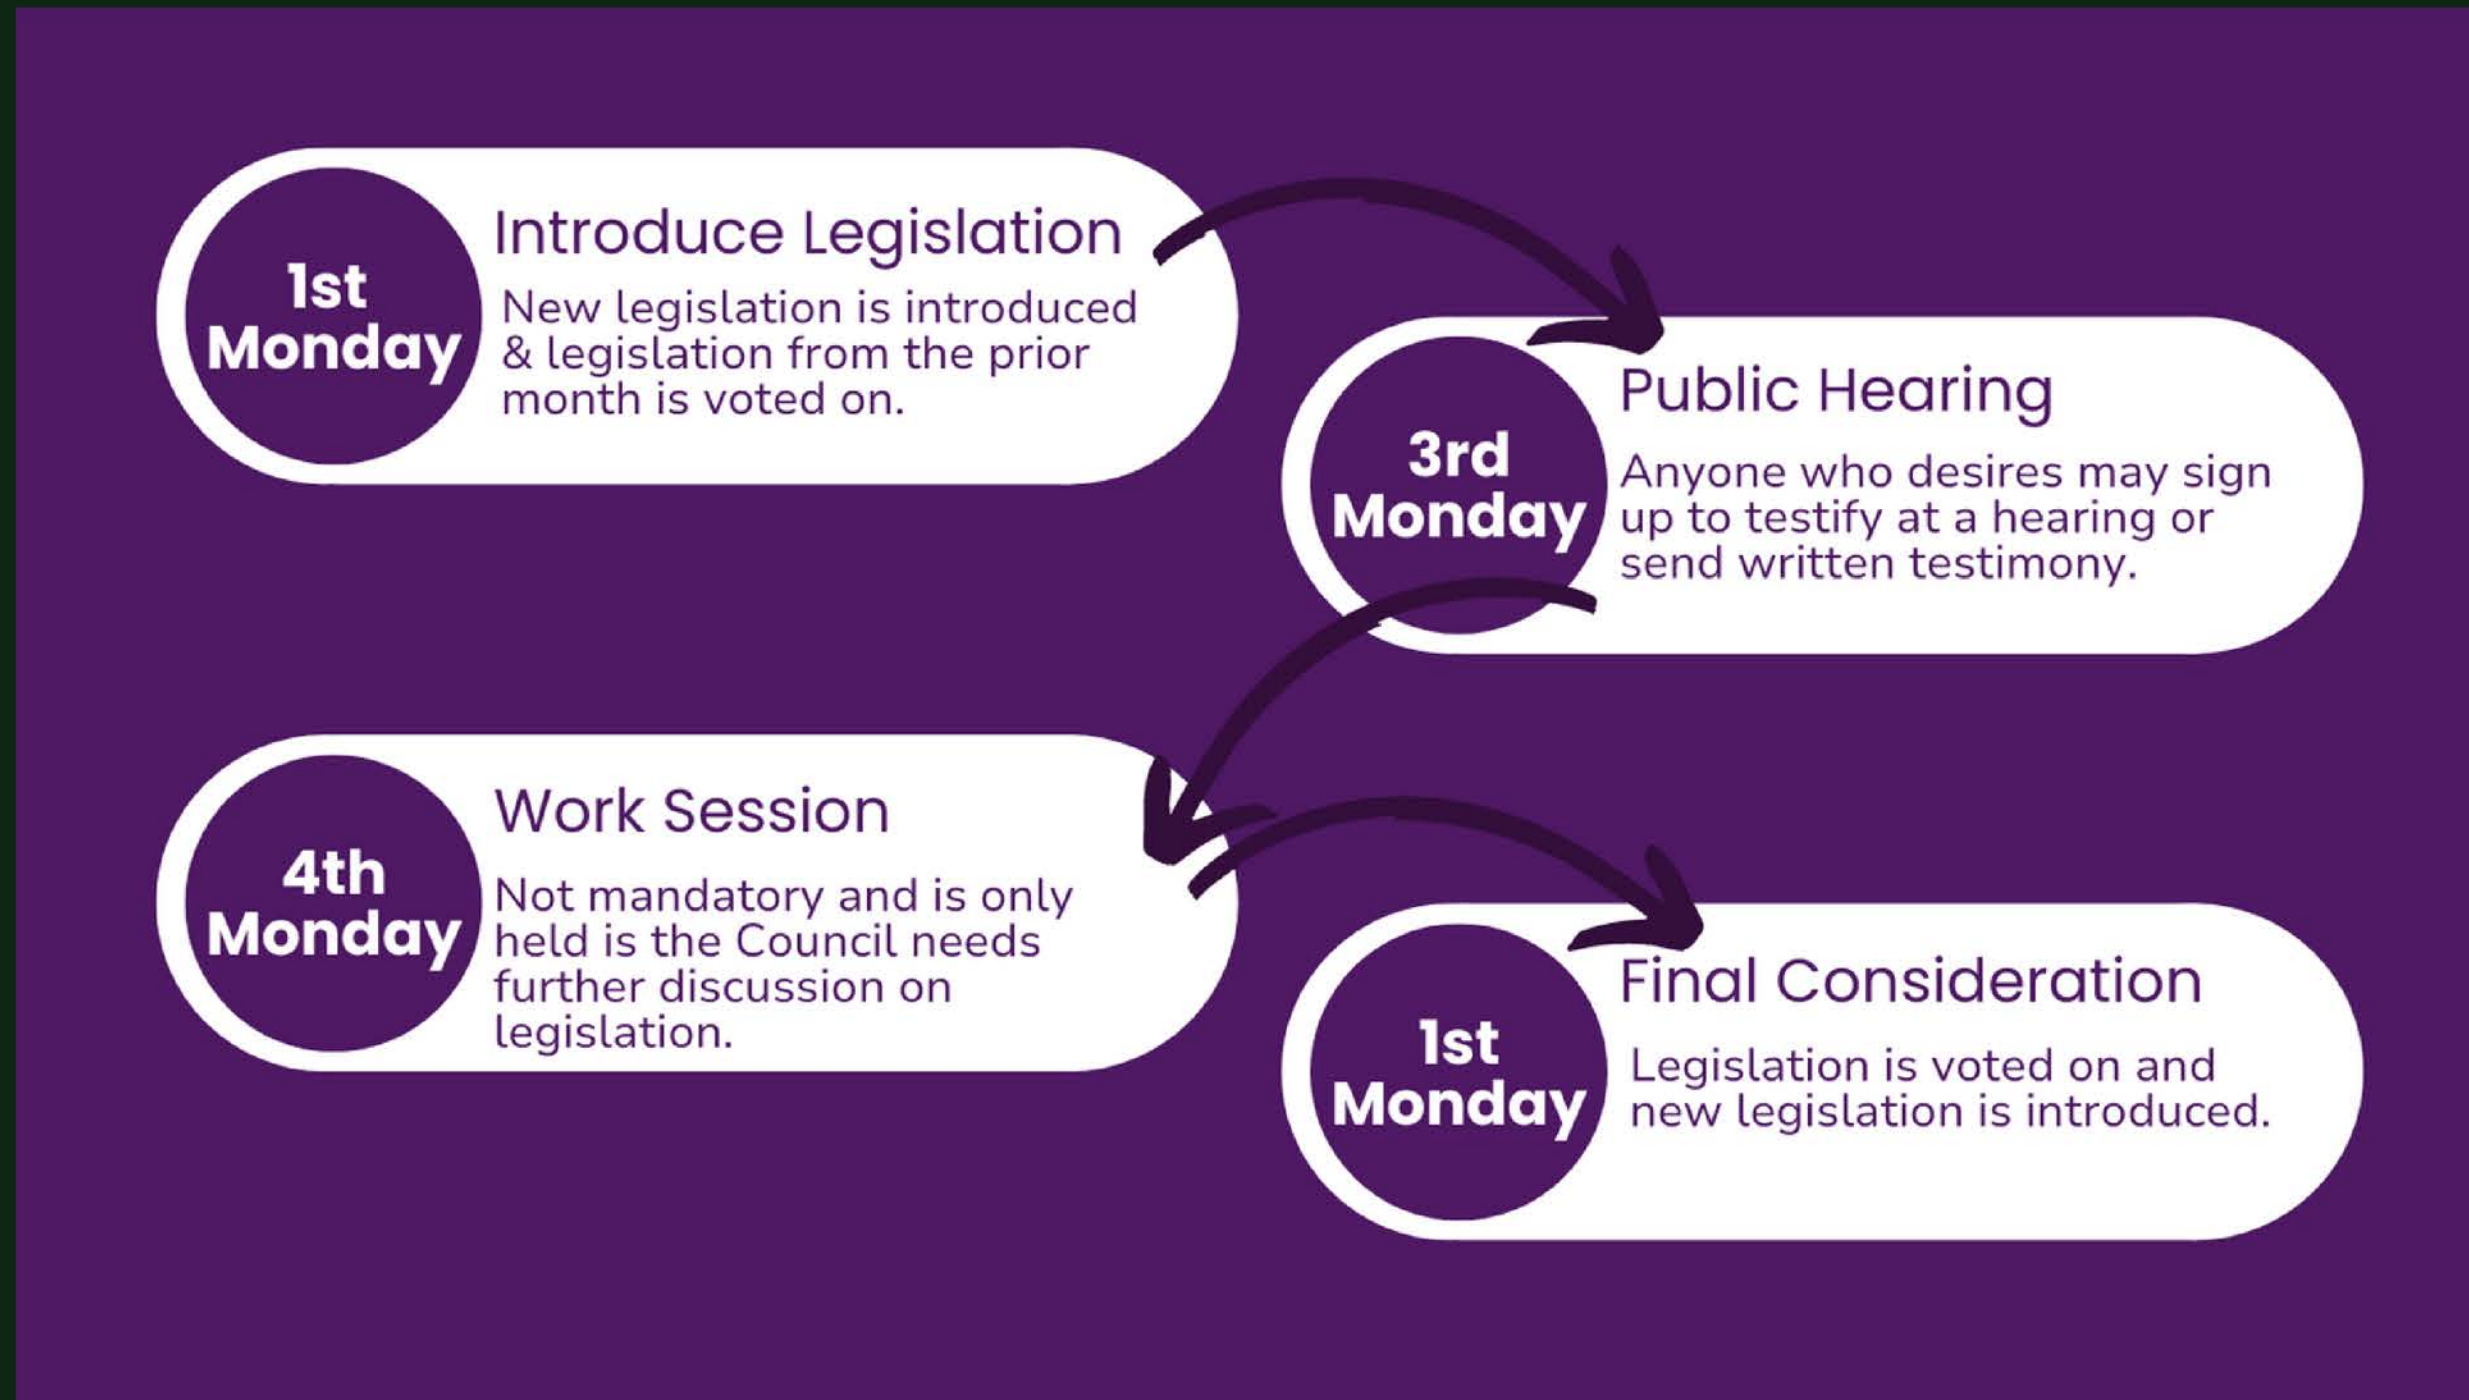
1st Monday

Introduce Legislation

New legislation is introduced & legislation from the prior month is voted on.

3rd Monday

Public Hearing

Anyone who desires may sign up to testify at a hearing or send written testimony.

4th Monday

Work Session

Not mandatory and is only held is the Council needs further discussion on legislation.

1st Monday

Final Consideration

Legislation is voted on and new legislation is introduced.